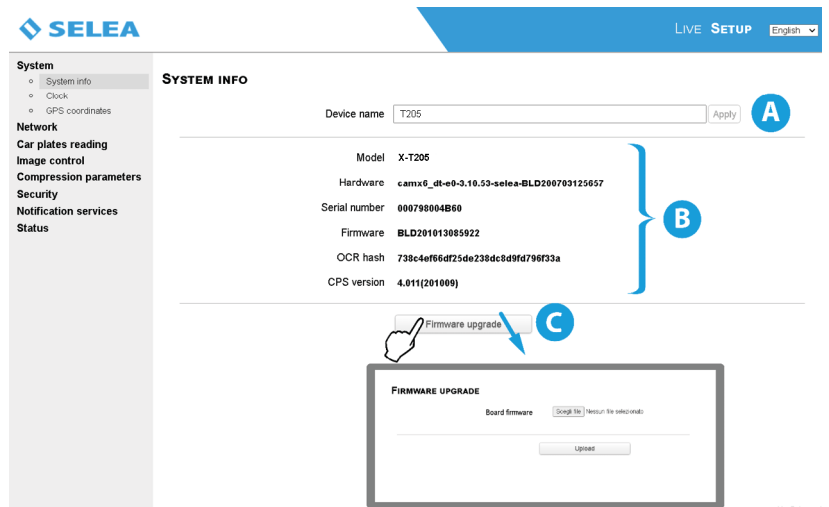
SELEA

LIVE SETUP English

System
System info
Clock
GPS coordinates
Network
Car plates reading
Image control
Compression parameters
Security
Notification services
Status

SYSTEM INFO

Device name T205 Apply

A

Model X-T205
Hardware camx6_dt-e0-3.10.53-selea-BLD200703125657
Serial number 000798004B60
Firmware BLD201013085922
OCR hash 738c4ef66df25de238dc8d9fd796f33a
CPS version 4.011(201009)

B

Firmware upgrade

C

FIRMWARE UPGRADE

Board firmware Scegli file Nessun file selezionato

Upload